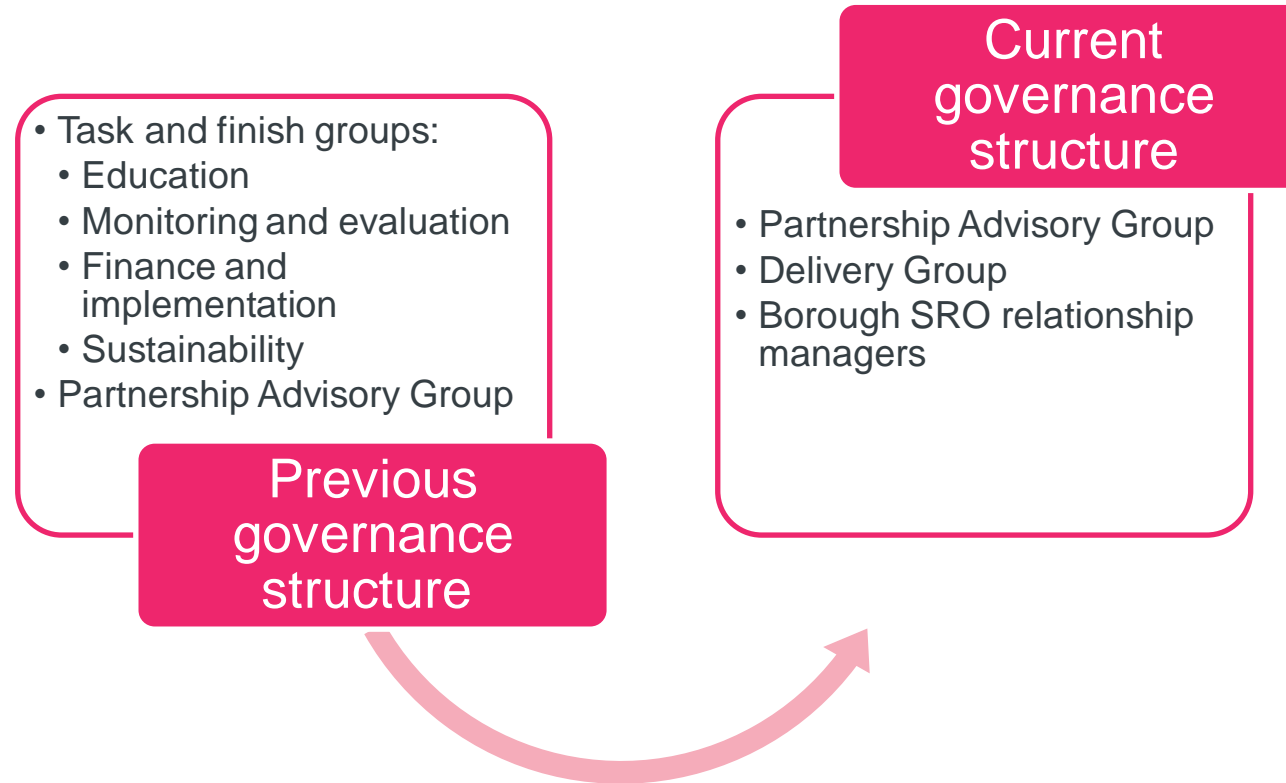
• Task and finish groups:
  • Education
  • Monitoring and evaluation
  • Finance and implementation
  • Sustainability
• Partnership Advisory Group

Previous governance structure

Current governance structure

• Partnership Advisory Group
• Delivery Group
• Borough SRO relationship managers